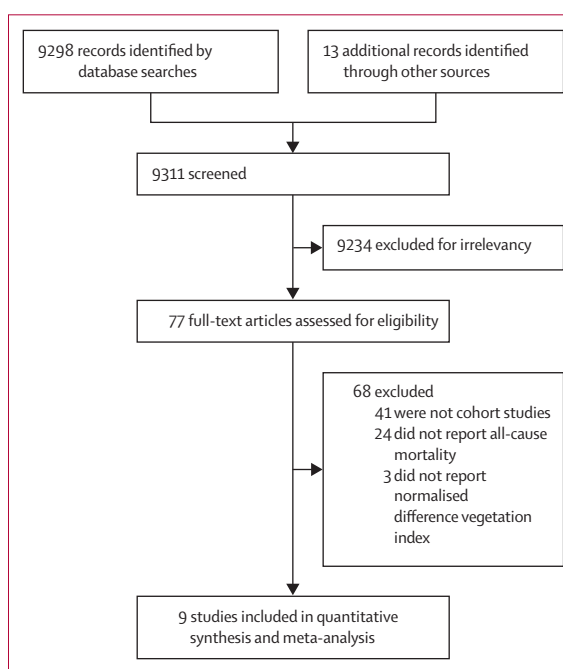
9298 records identified by database searches

13 additional records identified through other sources

9311 screened

9234 excluded for irrelevancy

77 full-text articles assessed for eligibility

68 excluded
41 were not cohort studies
24 did not report all-cause mortality
3 did not report normalised difference vegetation index

9 studies included in quantitative synthesis and meta-analysis